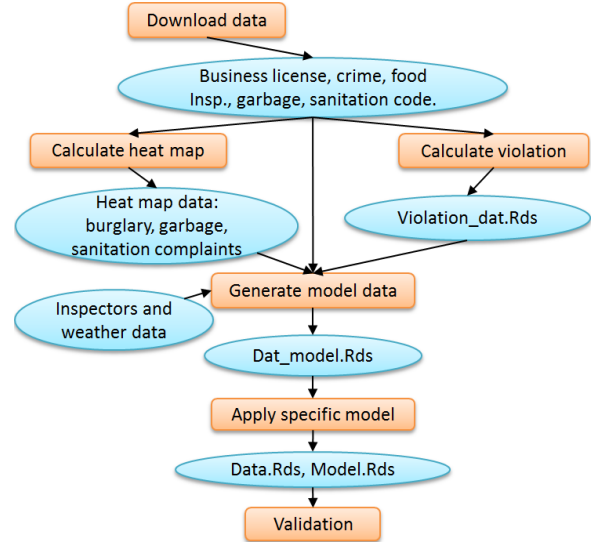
Download data

Business license, crime, food Insp., garbage, sanitation code.

Calculate heat map

Calculate violation

Heat map data: burglary, garbage, sanitation complaints

Violation_dat.Rds

Inspectors and weather data

Generate model data

Dat_model.Rds

Apply specific model

Data.Rds, Model.Rds

Validation